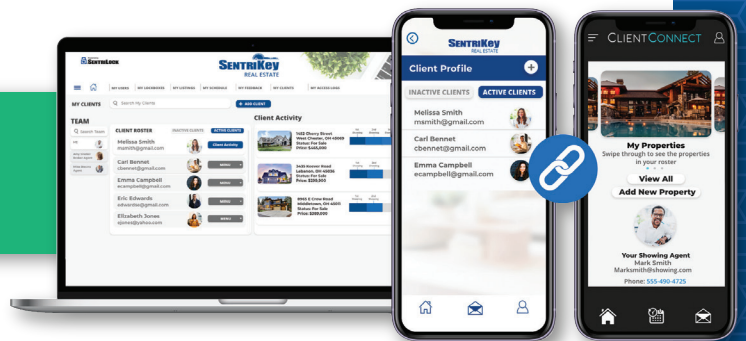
SentriLock

SentriKey REAL ESTATE

MY USERS | MY LOCKBOXES | MY LISTINGS | MY SCHEDULE | MY FEEDBACK | MY CLIENTS | MY ACCESS LOGS

MY CLIENTS

Search My Clients

ADD CLIENT

TEAM

Search Team

CLIENT ROSTER

INACTIVE CLIENTS

ACTIVE CLIENTS

Melissa Smith
mamith@gmail.com

Client Activity

Carl Bennet
cbennet@gmail.com

Emma Campbell
ecampbell@gmail.com

Eric Edwards
edwards@gmail.com

Elizabeth Jones
ejones@yahoo.com

MENU

Client Activity

1482 Cherry Street
West Chester, OH 45069
Status: For Sale
Price: $445,000

3435 Hoover Road
Lebanon, OH 45036
Status: For Sale
Price: $356,900

8942 E Crow Road
Middletown, OH 45011
Status: For Sale
Price: $299,000

SentriKey REAL ESTATE

Client Profile

INACTIVE CLIENTS

ACTIVE CLIENTS

Melissa Smith
msmith@gmail.com

Carl Bennet
cbennet@gmail.com

Emma Campbell
ecampbell@gmail.com

CLIENTCONNECT

My Properties
Swipe through to see the properties in your roster

View All

Add New Property

Your Showing Agent
Mark Smith
Marksmith@showing.com

Phone: 555-490-4725